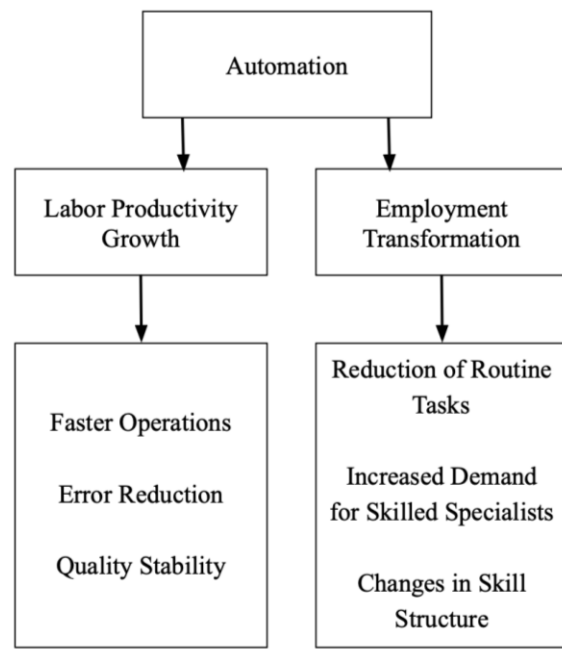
Automation

Labor Productivity Growth

Employment Transformation

Faster Operations

Error Reduction

Quality Stability

Reduction of Routine Tasks

Increased Demand for Skilled Specialists

Changes in Skill Structure